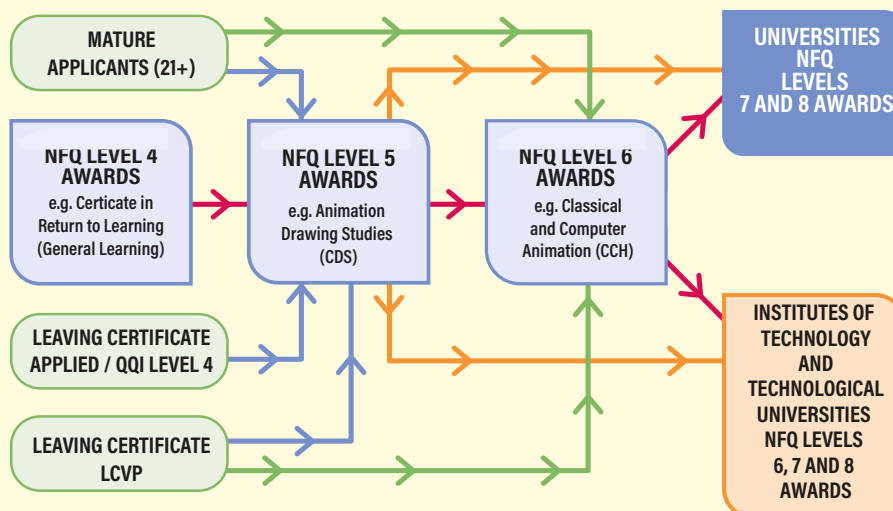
MATURE APPLICANTS (21+)

UNIVERSITIES NFQ LEVELS 7 AND 8 AWARDS

NFQ LEVEL 4 AWARDS
e.g. Certicate in Return to Learning (General Learning)

NFQ LEVEL 5 AWARDS
e.g. Animation Drawing Studies (CDS)

NFQ LEVEL 6 AWARDS
e.g. Classical and Computer Animation (CCH)

LEAVING CERTIFICATE APPLIED / QQI LEVEL 4

INSTITUTES OF TECHNOLOGY AND TECHNOLOGICAL UNIVERSITIES NFQ LEVELS 6, 7 AND 8 AWARDS

LEAVING CERTIFICATE LCVP